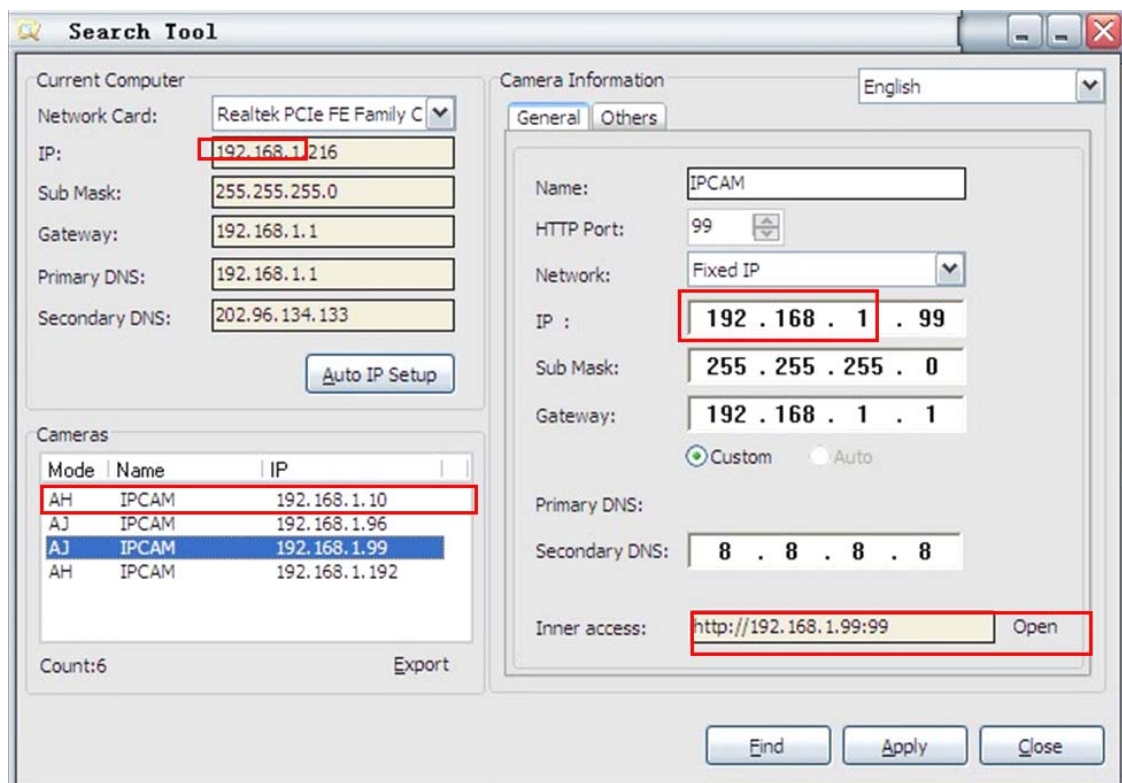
Search Tool

Current Computer
Network Card: Realtek PCIe FE Family C
IP: 192.168.1.216
Sub Mask: 255.255.255.0
Gateway: 192.168.1.1
Primary DNS: 192.168.1.1
Secondary DNS: 202.96.134.133
Auto IP Setup

Cameras

| Mode | Name | IP |
|---|---|---|
| AH | IPCAM | 192.168.1.10 |
| AJ | IPCAM | 192.168.1.96 |
| AJ | IPCAM | 192.168.1.99 |
| AH | IPCAM | 192.168.1.192 |

Count:6
Export

Camera Information
English
General Others
Name: IPCAM
HTTP Port: 99
Network: Fixed IP
IP : 192 . 168 . 1 . 99
Sub Mask: 255 . 255 . 255 . 0
Gateway: 192 . 168 . 1 . 1
Custom Auto
Primary DNS:
Secondary DNS: 8 . 8 . 8 . 8
Inner access: http://192.168.1.99:99 Open

Find Apply Close